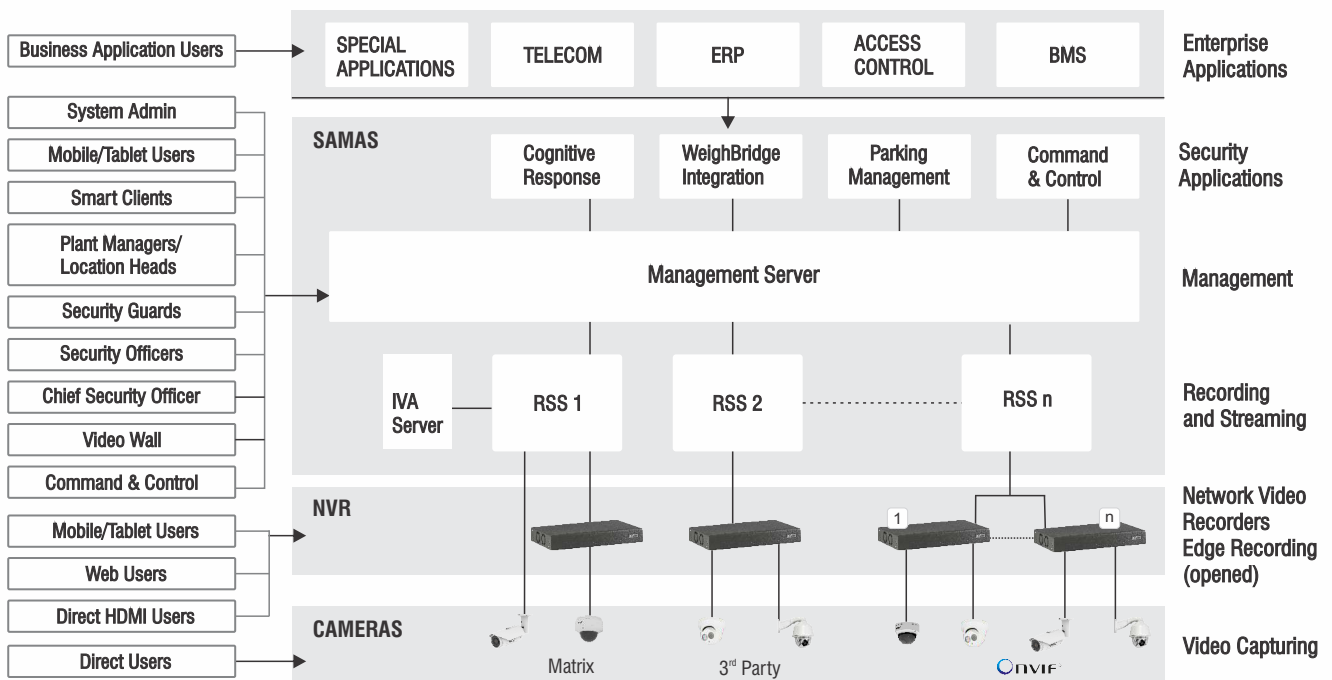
Business Application Users

SPECIAL APPLICATIONS
TELECOM
ERP
ACCESS CONTROL
BMS

Enterprise Applications

System Admin
Mobile/Tablet Users
Smart Clients
Plant Managers/ Location Heads
Security Guards
Security Officers
Chief Security Officer
Video Wall
Command & Control

SAMAS

Cognitive Response
WeighBridge Integration
Parking Management
Command & Control

Security Applications

Management Server

Management

IVA Server
RSS 1
RSS 2
RSS n

Recording and Streaming

Mobile/Tablet Users
Web Users
Direct HDMI Users

NVR

1
n

Network Video Recorders Edge Recording (opened)

Direct Users

CAMERAS

Matrix
3$^{rd}$ Party
Onvif

Video Capturing